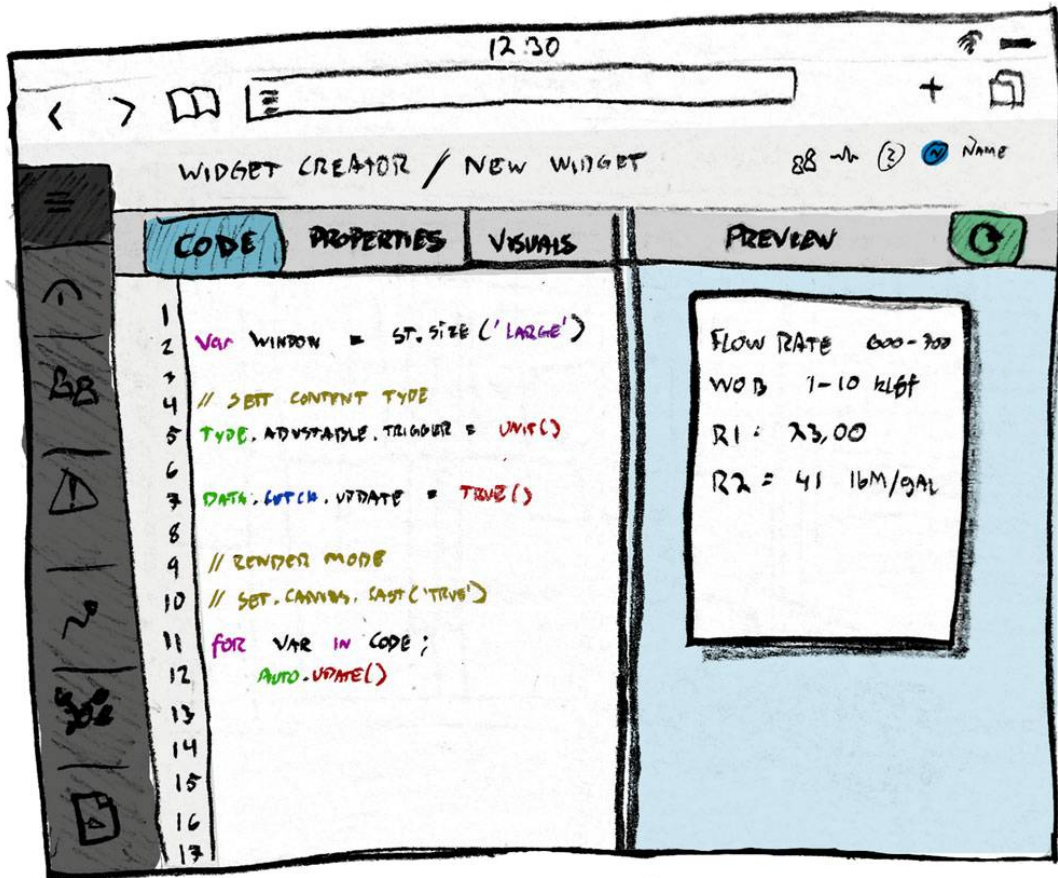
12:30

<  >

+

WIDGET CREATOR / NEW WIDGET

88 ~ 3 Name

CODE PROPERTIES VISUALS

PREVIEW

1
2 Var WINDOW = ST. SIZE ('LARGE')
3
4 // SETT CONTENT TYPE
5 TYPE. ADJUSTABLE. TRIGGER = UNIT()
6
7 DATA. FETCH. UPDATE = TRUE()
8
9 // RENDER MODE
10 // SET. CANVAS. CAST ('TRUE')
11 FOR VAR IN CODE ;
12 AUTO. UPDATE()
13
14
15
16
17

FLOW RATE 600-700
WOB 1-10 KLBF
R1 : 23,00
R2 = 41 16M/gAL

88